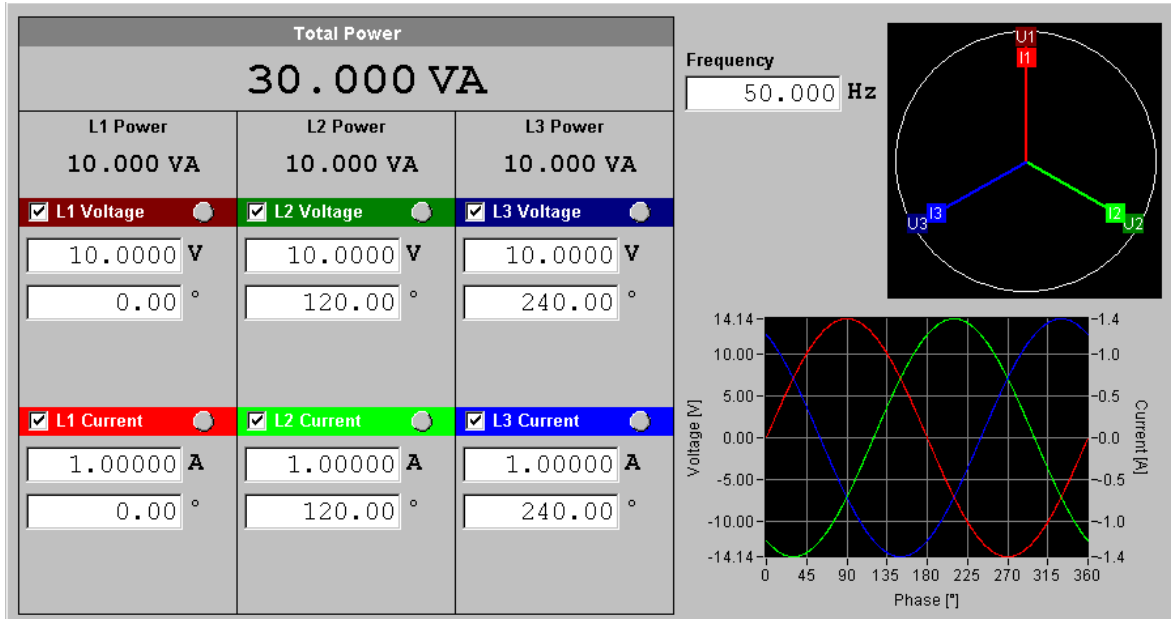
Total Power

30.000 VA

| L1 Power | L2 Power | L3 Power |
|---|---|---|
| 10.000 VA | 10.000 VA | 10.000 VA |
| L1 Voltage | L2 Voltage | L3 Voltage |
| 10.0000 V | 10.0000 V | 10.0000 V |
| 0.00 ° | 120.00 ° | 240.00 ° |
| L1 Current | L2 Current | L3 Current |
| 1.00000 A | 1.00000 A | 1.00000 A |
| 0.00 ° | 120.00 ° | 240.00 ° |

Frequency
50.000 Hz

U1
I1
U3 I3
I2 U2

14.14
10.00
5.00
0.00
-5.00
-10.00
-14.14
Voltage [V]

1.4
1.0
0.5
0.0
-0.5
-1.0
-1.4
Current [A]

0 45 90 135 180 225 270 315 360
Phase [°]